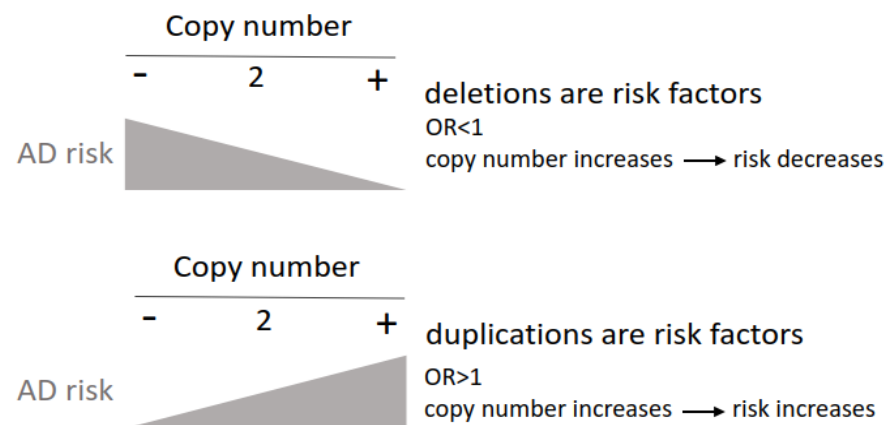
Copy number

- 2 +

AD risk

deletions are risk factors

OR<1

copy number increases → risk decreases

Copy number

- 2 +

AD risk

duplications are risk factors

OR>1

copy number increases → risk increases